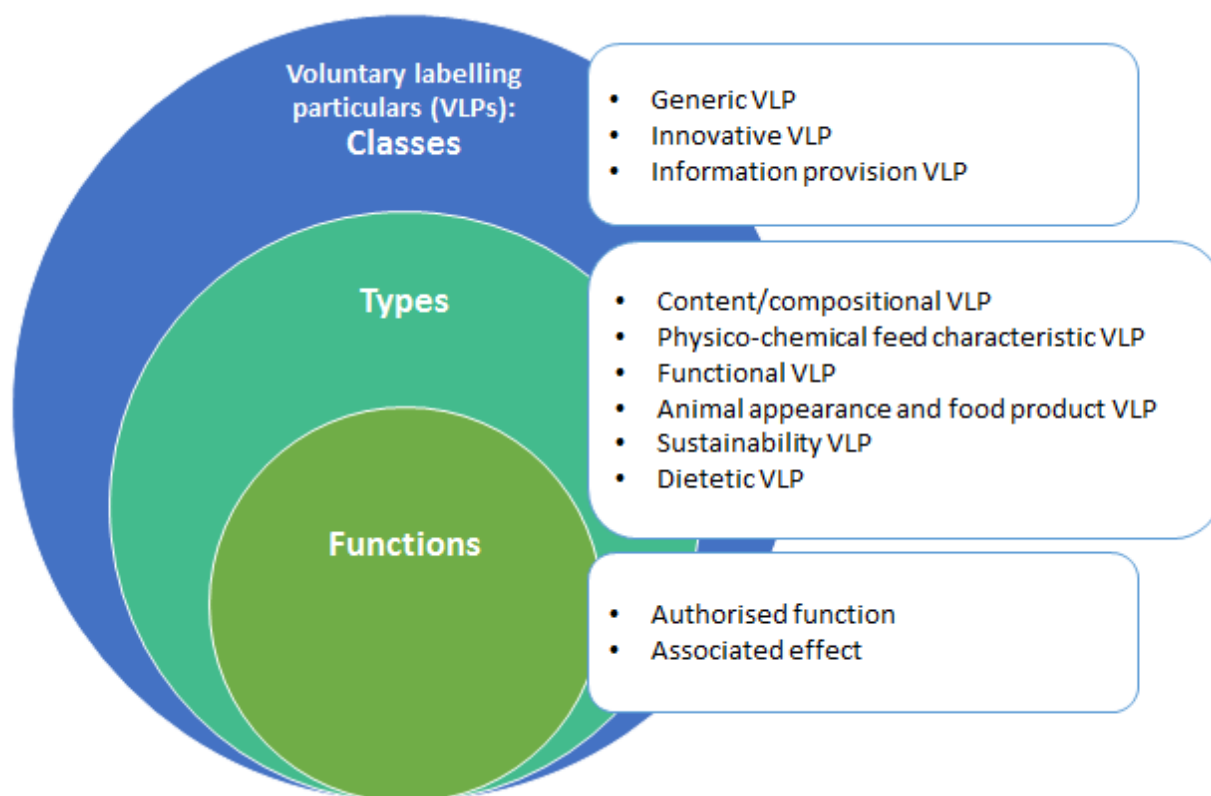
Voluntary labelling particulars (VLPs):
Classes

- Generic VLP
- Innovative VLP
- Information provision VLP

Types

- Content/compositional VLP
- Physico-chemical feed characteristic VLP
- Functional VLP
- Animal appearance and food product VLP
- Sustainability VLP
- Dietetic VLP

Functions

- Authorised function
- Associated effect